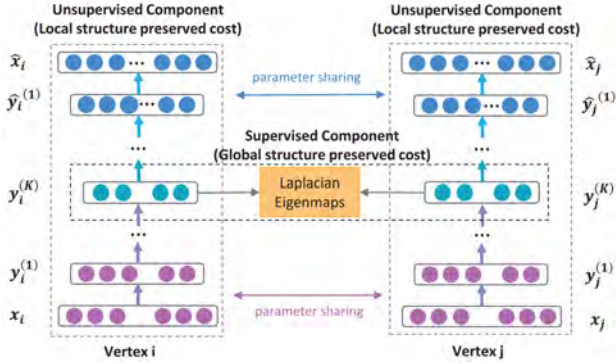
Unsupervised Component
(Local structure preserved cost)

Unsupervised Component
(Local structure preserved cost)

$\hat{x}_i$

$\hat{x}_j$

parameter sharing

$\hat{y}_i^{(1)}$

$\hat{y}_j^{(1)}$

Supervised Component
(Global structure preserved cost)

$y_i^{(K)}$

Laplacian Eigenmaps

$y_j^{(K)}$

$y_i^{(1)}$

$y_j^{(1)}$

$x_i$

parameter sharing

$x_j$

Vertex i

Vertex j